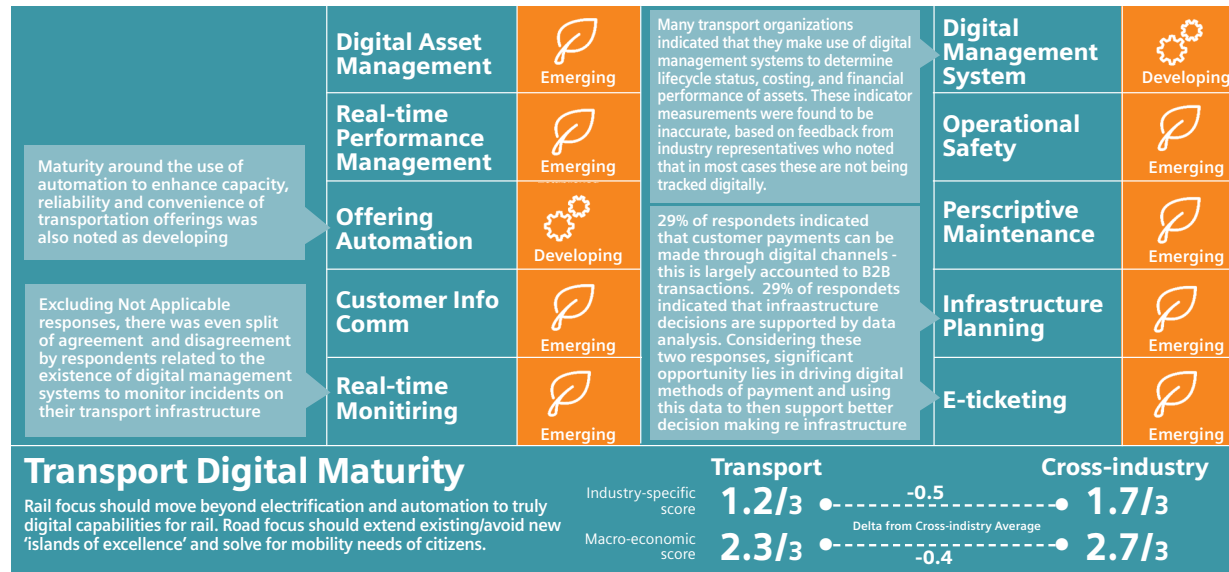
Maturity around the use of automation to enhance capacity, reliability and convenience of transportation offerings was also noted as developing

Excluding Not Applicable responses, there was even split of agreement and disagreement by respondents related to the existence of digital management systems to monitor incidents on their transport infrastructure

Digital Asset Management
Emerging

Real-time Performance Management
Emerging

Offering Automation
Developing

Customer Info Comm
Emerging

Real-time Monitiring
Emerging

Many transport organizations indicated that they make use of digital management systems to determine lifecycle status, costing, and financial performance of assets. These indicator measurements were found to be inaccurate, based on feedback from industry representatives who noted that in most cases these are not being tracked digitally.

29% of respondets indicated that customer payments can be made through digital channels - this is largely accounted to B2B transactions. 29% of respondets indicated that infraastructure decisions are supported by data analysis. Considering these two responses, significant opportunity lies in driving digital methods of payment and using this data to then support better decision making re infrastructure

Digital Management System
Developing

Operational Safety
Emerging

Perscriptive Maintenance
Emerging

Infrastructure Planning
Emerging

E-ticketing
Emerging

Transport Digital Maturity

Rail focus should move beyond electrification and automation to truly digital capabilities for rail. Road focus should extend existing/avoid new 'islands of excellence' and solve for mobility needs of citizens.

Transport

Cross-industry

Industry-specific score
1.2/3
-0.5
1.7/3

Delta from Cross-indistry Average

Macro-economic score
2.3/3
-0.4
2.7/3